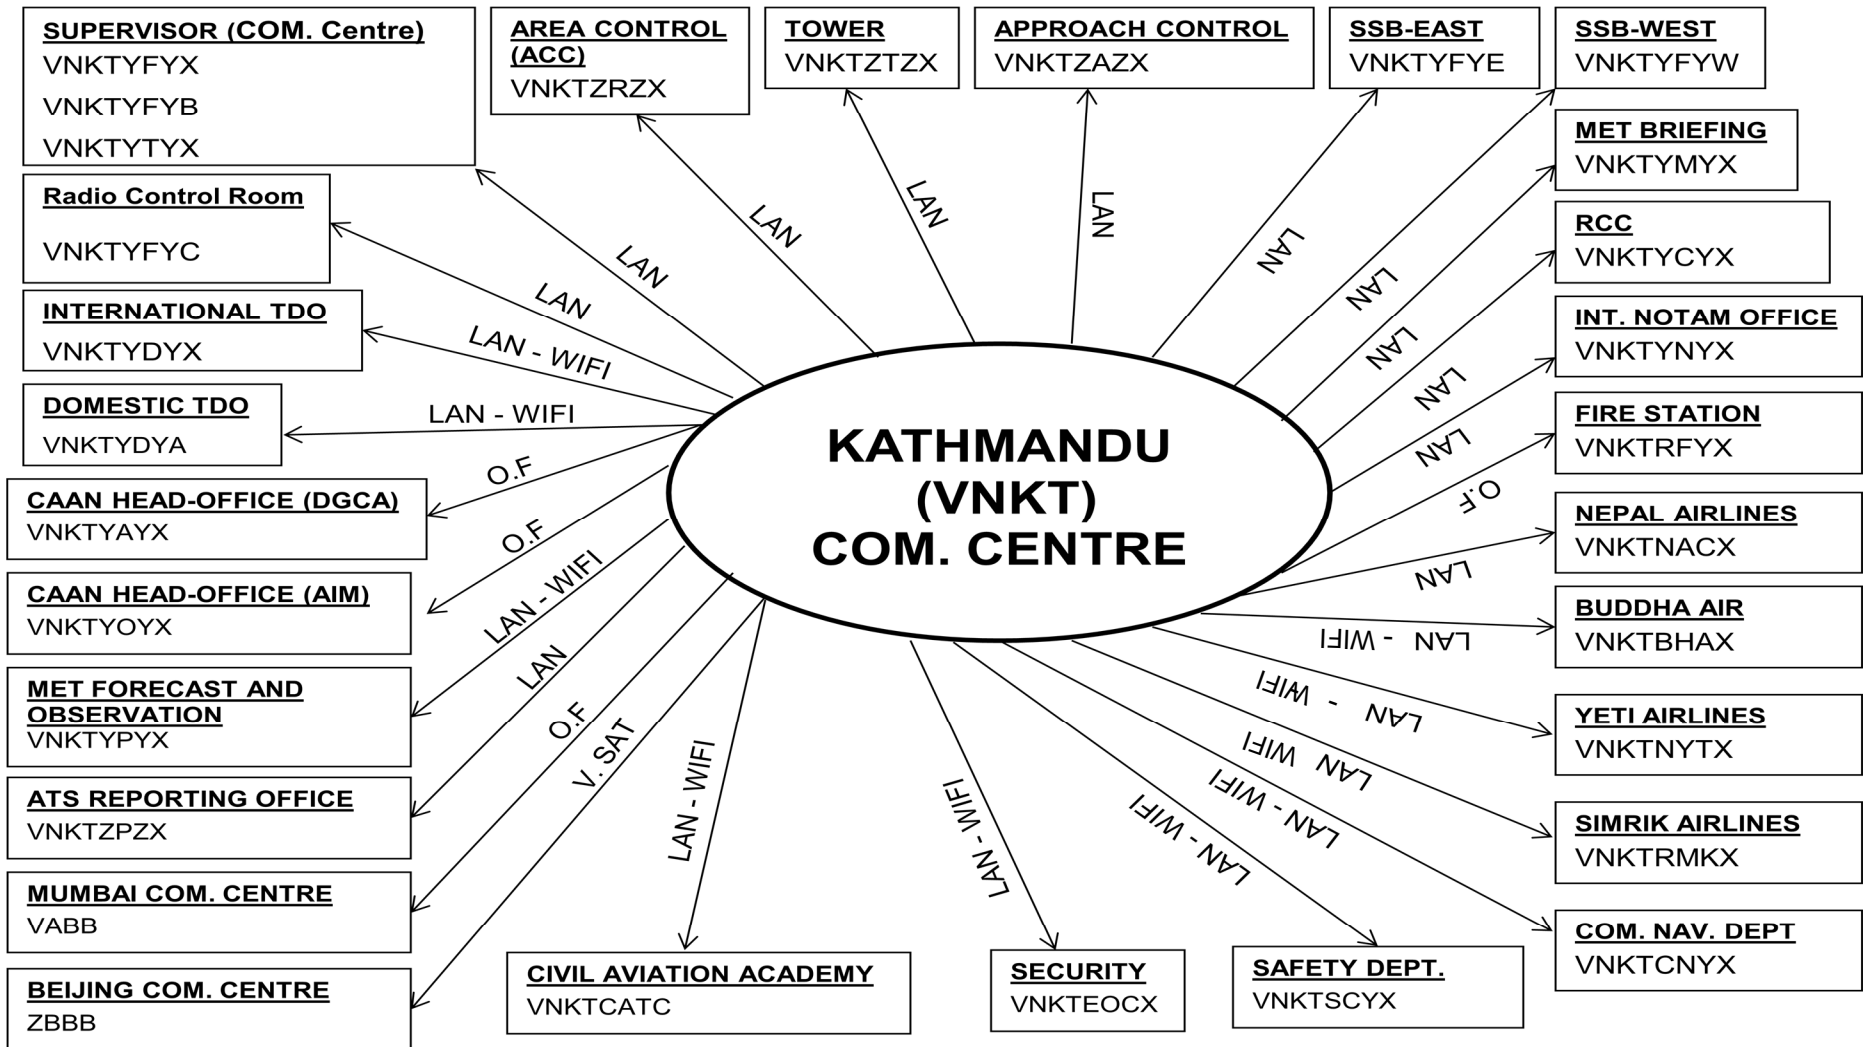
SUPERVISOR (COM. Centre)
VNKTYFYX
VNKTYFYB
VNKTYTYX

AREA CONTROL (ACC)
VNKTZRZX

TOWER
VNKTZTZX

APPROACH CONTROL
VNKTZAZX

SSB-EAST
VNKTYFYE

SSB-WEST
VNKTYFYW

MET BRIEFING
VNKTYMYX

Radio Control Room
VNKTYFYC

RCC
VNKTYCYX

INTERNATIONAL TDO
VNKTYDYX

INT. NOTAM OFFICE
VNKTYNYX

DOMESTIC TDO
VNKTYDYA

FIRE STATION
VNKTRFYX

KATHMANDU
(VNKT)
COM. CENTRE

CAAN HEAD-OFFICE (DGCA)
VNKTYAYX

NEPAL AIRLINES
VNKTNACX

CAAN HEAD-OFFICE (AIM)
VNKTYOYX

BUDDHA AIR
VNKTBHAX

MET FORECAST AND OBSERVATION
VNKTYPYX

YETI AIRLINES
VNKTNYTX

ATS REPORTING OFFICE
VNKTZPZX

SIMRIK AIRLINES
VNKTRMKX

MUMBAI COM. CENTRE
VABB

COM. NAV. DEPT
VNKTCNYX

BEIJING COM. CENTRE
ZBBB

CIVIL AVIATION ACADEMY
VNKTCATC

SECURITY
VNKTEOCX

SAFETY DEPT.
VNKTSCYX

LAN
LAN
LAN
LAN
LAN
LAN - WIFI
LAN - WIFI
O.F
O.F
LAN - WIFI
LAN
O.F
V. SAT
LAN - WIFI
LAN - WIFI
LAN
LAN
LAN
LAN
LAN
O.F
LAN
LAN - WIFI
LAN - WIFI
LAN WIFI
LAN - WIFI
LAN - WIFI